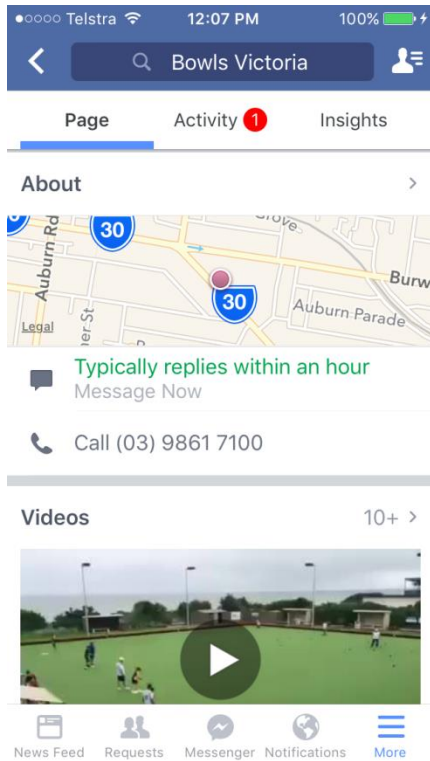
●○○○○ Telstra 12:07 PM 100%

Bowls Victoria

Page
Activity 1
Insights

About

Auburn Rd
30
Grove
30
Burw
Auburn Parade
er St
Legal

Typically replies within an hour
Message Now

Call (03) 9861 7100

Videos
10+

News Feed
Requests
Messenger
Notifications
More